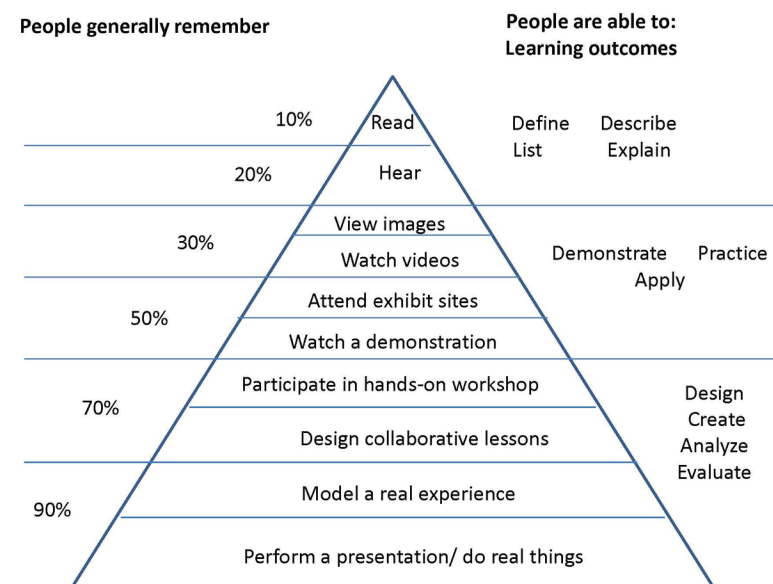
People generally remember

People are able to:
Learning outcomes

10%
Read

Define List
Describe Explain

20%
Hear

30%
View images
Watch videos

Demonstrate Practice Apply

50%
Attend exhibit sites
Watch a demonstration

70%
Participate in hands-on workshop
Design collaborative lessons

Design Create Analyze Evaluate

90%
Model a real experience
Perform a presentation/ do real things